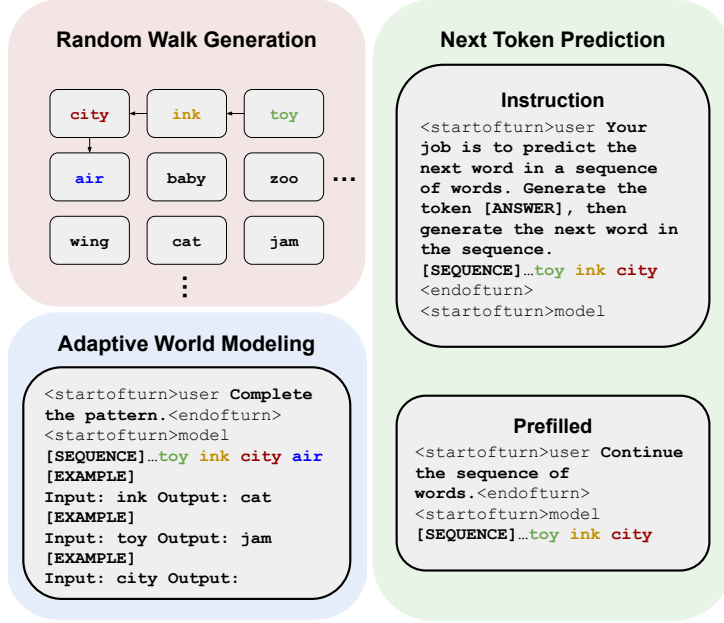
Random Walk Generation

| city | ink | toy |
|---|---|---|
| air | baby | zoo |
| wing | cat | jam |

...

⋮

Adaptive World Modeling

<startofturn>user Complete the pattern.<endofturn>
<startofturn>model
[SEQUENCE]…toy ink city air
[EXAMPLE]
Input: ink Output: cat
[EXAMPLE]
Input: toy Output: jam
[EXAMPLE]
Input: city Output:

Next Token Prediction

Instruction

<startofturn>user Your job is to predict the next word in a sequence of words. Generate the token [ANSWER], then generate the next word in the sequence.
[SEQUENCE]…toy ink city
<endofturn>
<startofturn>model

Prefilled

<startofturn>user Continue the sequence of words.<endofturn>
<startofturn>model
[SEQUENCE]…toy ink city